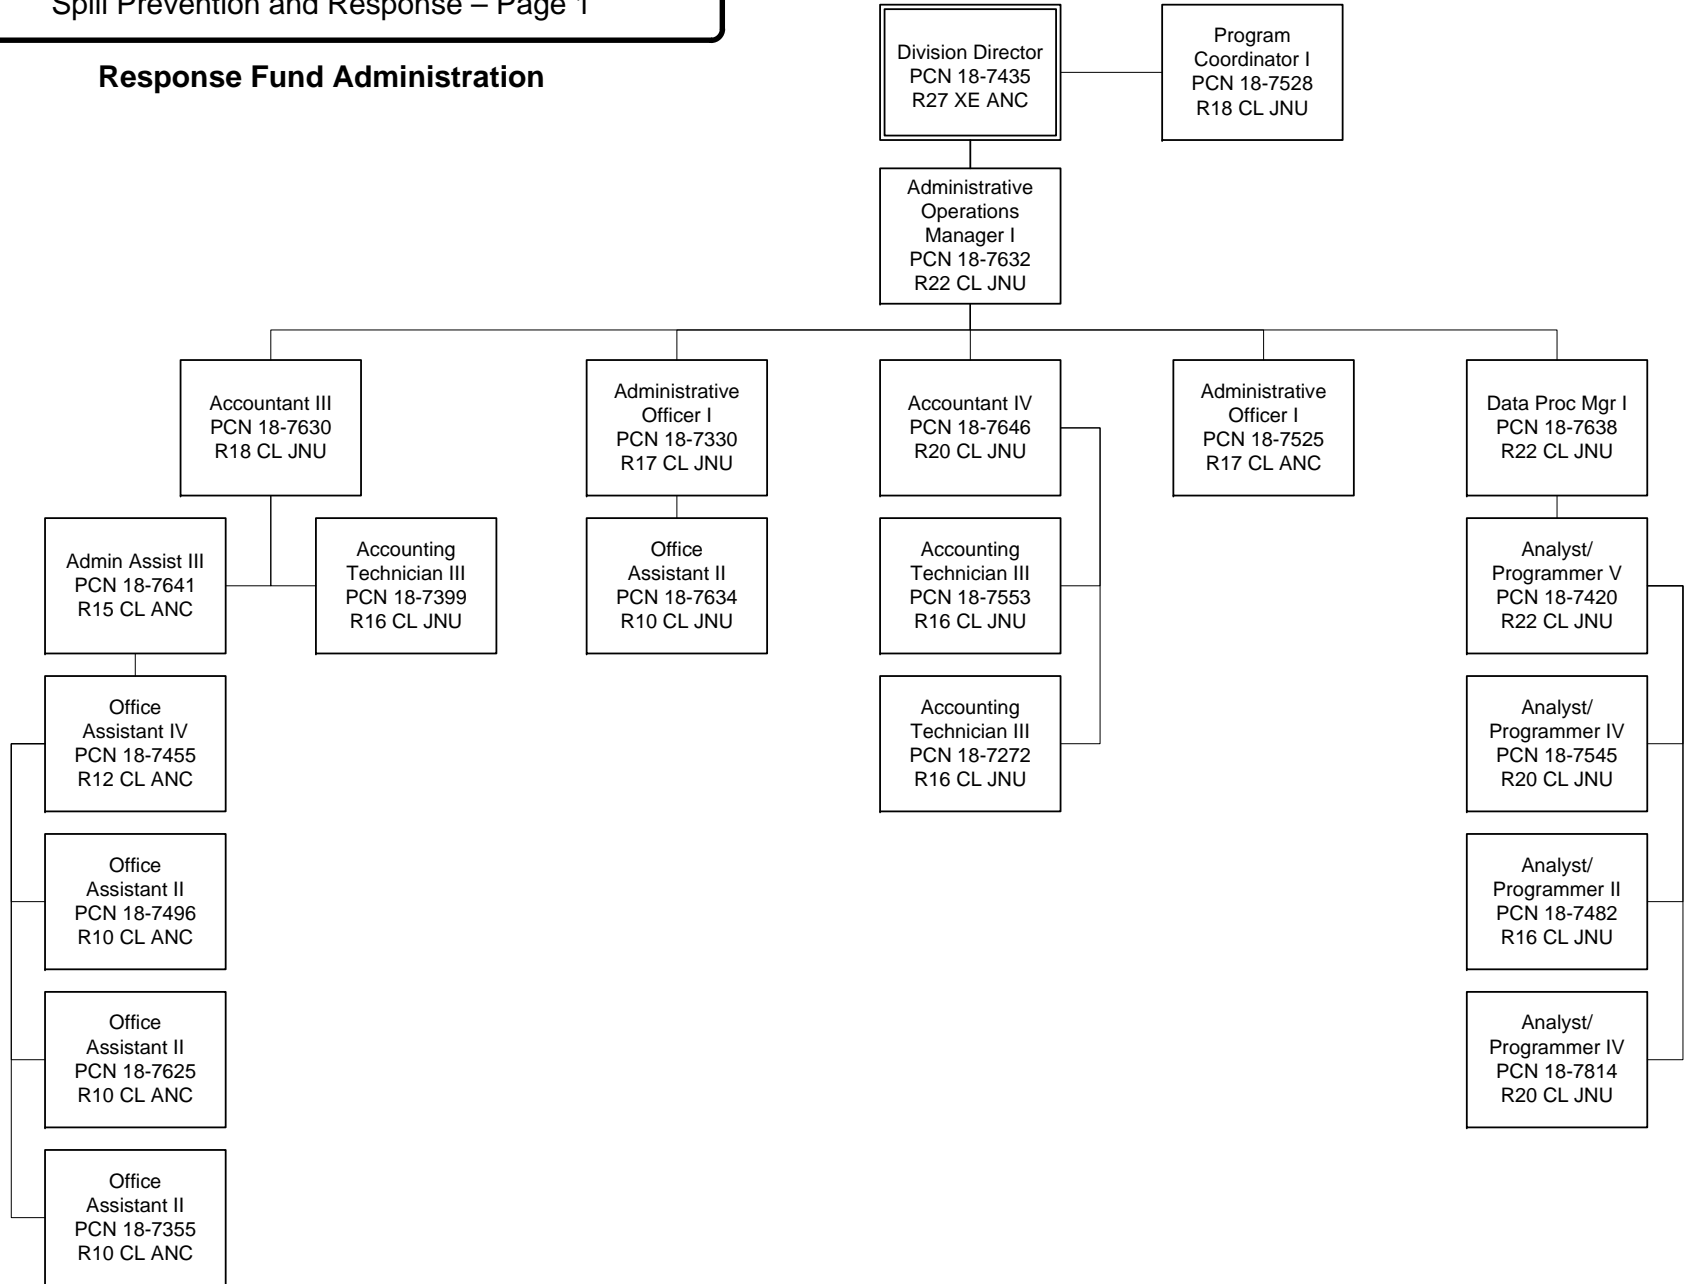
Spill Prevention and Response – Page 1

Response Fund Administration

Division Director
PCN 18-7435
R27 XE ANC

Program Coordinator I
PCN 18-7528
R18 CL JNU

Administrative Operations Manager I
PCN 18-7632
R22 CL JNU

Accountant III
PCN 18-7630
R18 CL JNU

Admin Assist III
PCN 18-7641
R15 CL ANC

Accounting Technician III
PCN 18-7399
R16 CL JNU

Office Assistant IV
PCN 18-7455
R12 CL ANC

Office Assistant II
PCN 18-7496
R10 CL ANC

Office Assistant II
PCN 18-7625
R10 CL ANC

Office Assistant II
PCN 18-7355
R10 CL ANC

Administrative Officer I
PCN 18-7330
R17 CL JNU

Office Assistant II
PCN 18-7634
R10 CL JNU

Accountant IV
PCN 18-7646
R20 CL JNU

Accounting Technician III
PCN 18-7553
R16 CL JNU

Accounting Technician III
PCN 18-7272
R16 CL JNU

Administrative Officer I
PCN 18-7525
R17 CL ANC

Data Proc Mgr I
PCN 18-7638
R22 CL JNU

Analyst/ Programmer V
PCN 18-7420
R22 CL JNU

Analyst/ Programmer IV
PCN 18-7545
R20 CL JNU

Analyst/ Programmer II
PCN 18-7482
R16 CL JNU

Analyst/ Programmer IV
PCN 18-7814
R20 CL JNU